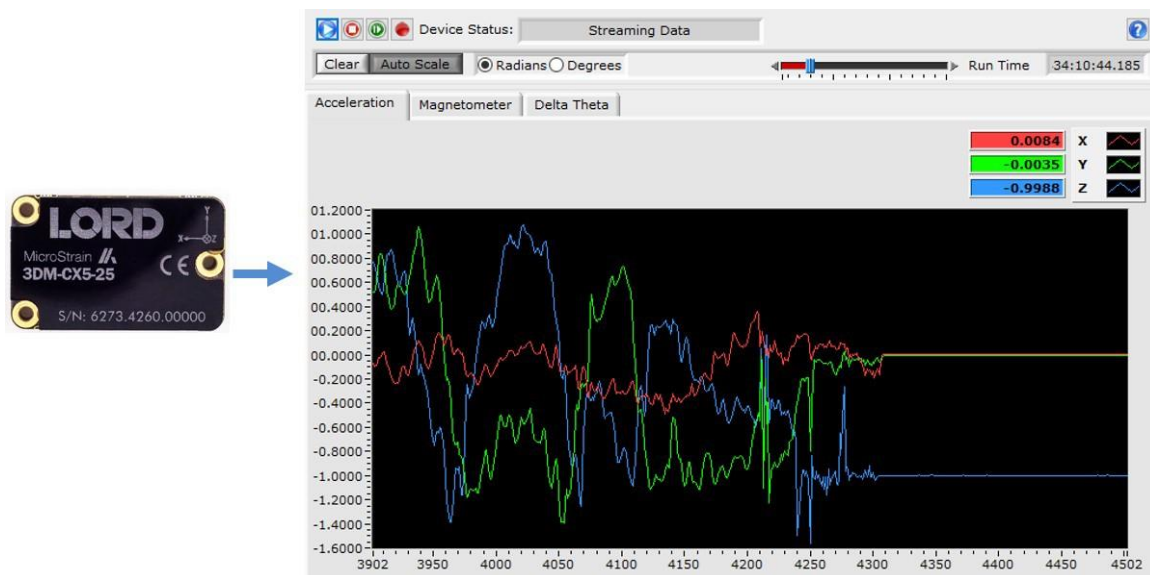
LORD
MicroStrain
3DM-CX5-25
CE
S/N: 6273.4260.00000

Device Status: Streaming Data

Clear Auto Scale Radians Degrees Run Time 34:10:44.185

Acceleration Magnetometer Delta Theta

0.0084 X
-0.0035 Y
-0.9988 Z

01.2000
01.0000
00.8000
00.6000
00.4000
00.2000
00.0000
-0.2000
-0.4000
-0.6000
-0.8000
-1.0000
-1.2000
-1.4000
-1.6000

3902 3950 4000 4050 4100 4150 4200 4250 4300 4350 4400 4450 4502